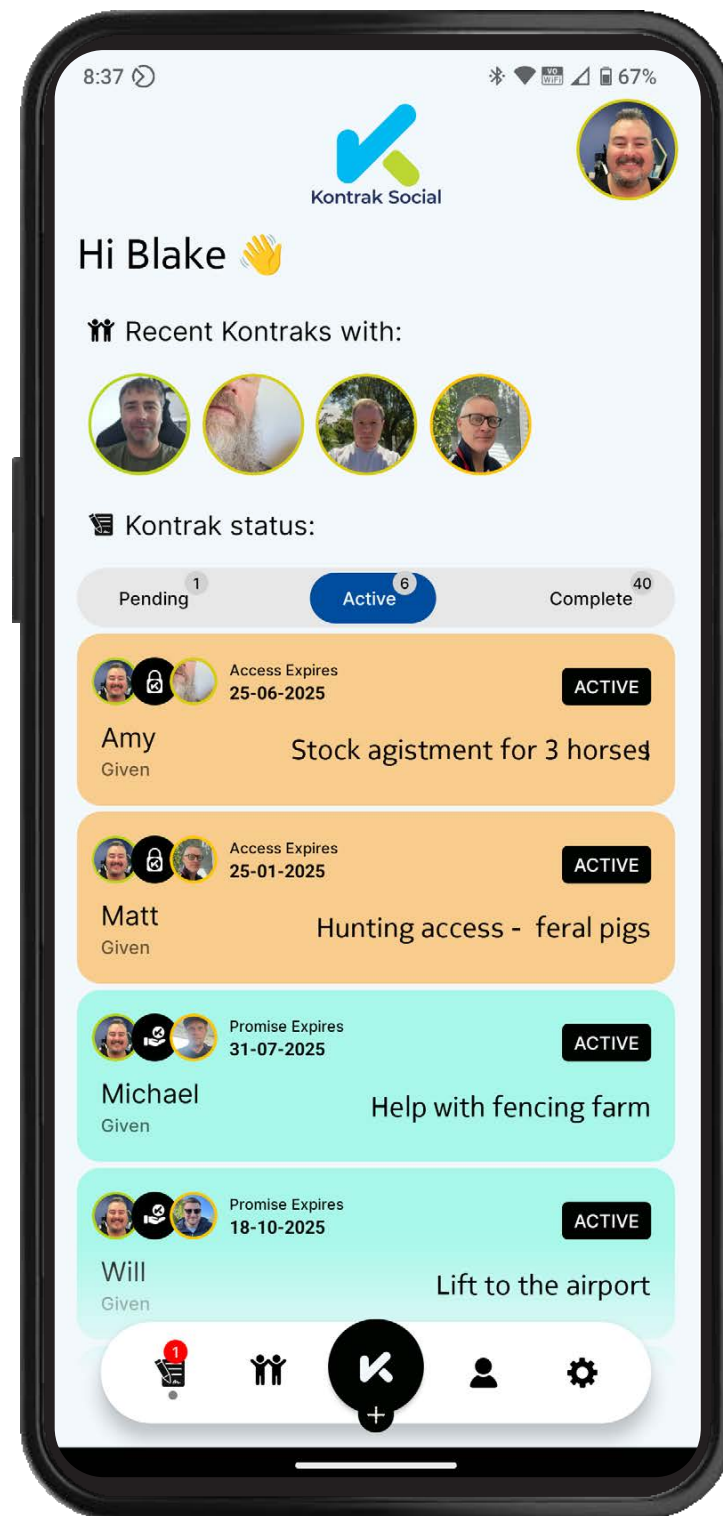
8:37

67%

Kontrak Social

Hi Blake 👋

Recent Kontraks with:

Kontrak status:

Pending 1

Active 6

Complete 40

Access Expires
25-06-2025
ACTIVE
Amy
Given
Stock agistment for 3 horses

Access Expires
25-01-2025
ACTIVE
Matt
Given
Hunting access - feral pigs

Promise Expires
31-07-2025
ACTIVE
Michael
Given
Help with fencing farm

Promise Expires
18-10-2025
ACTIVE
Will
Given
Lift to the airport

1